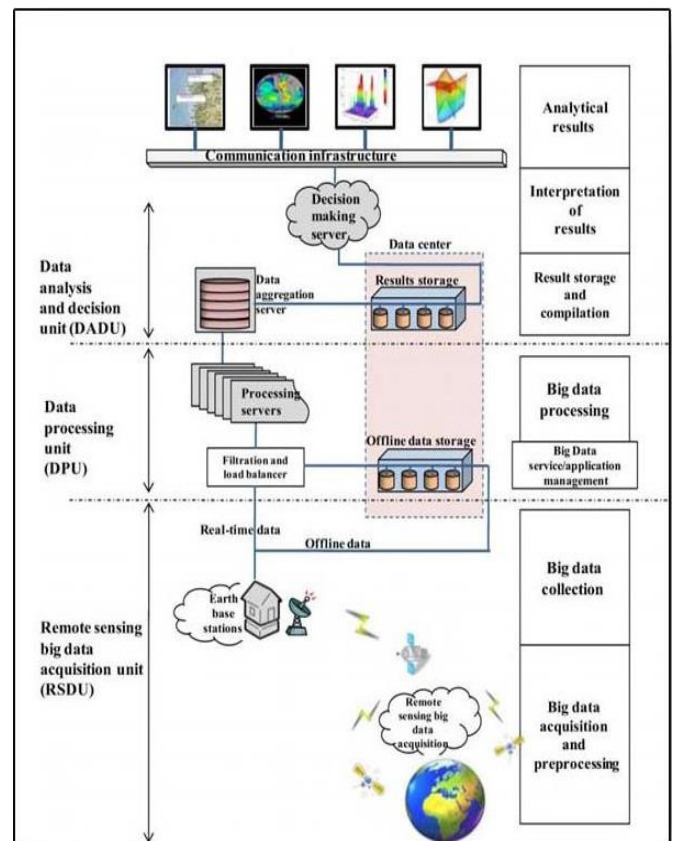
Communication infrastructure

Analytical results

Interpretation of results

Decision making server

Data center

Data analysis and decision unit (DADU)

Data aggregation server

Results storage

Result storage and compilation

Data processing unit (DPU)

Processing servers

Big data processing

Offline data storage

Filtration and load balancer

Big Data service/application management

Real-time data

Offline data

Big data collection

Earth base stations

Remote sensing big data acquisition unit (RSDU)

Remote sensing big data acquisition

Big data acquisition and preprocessing